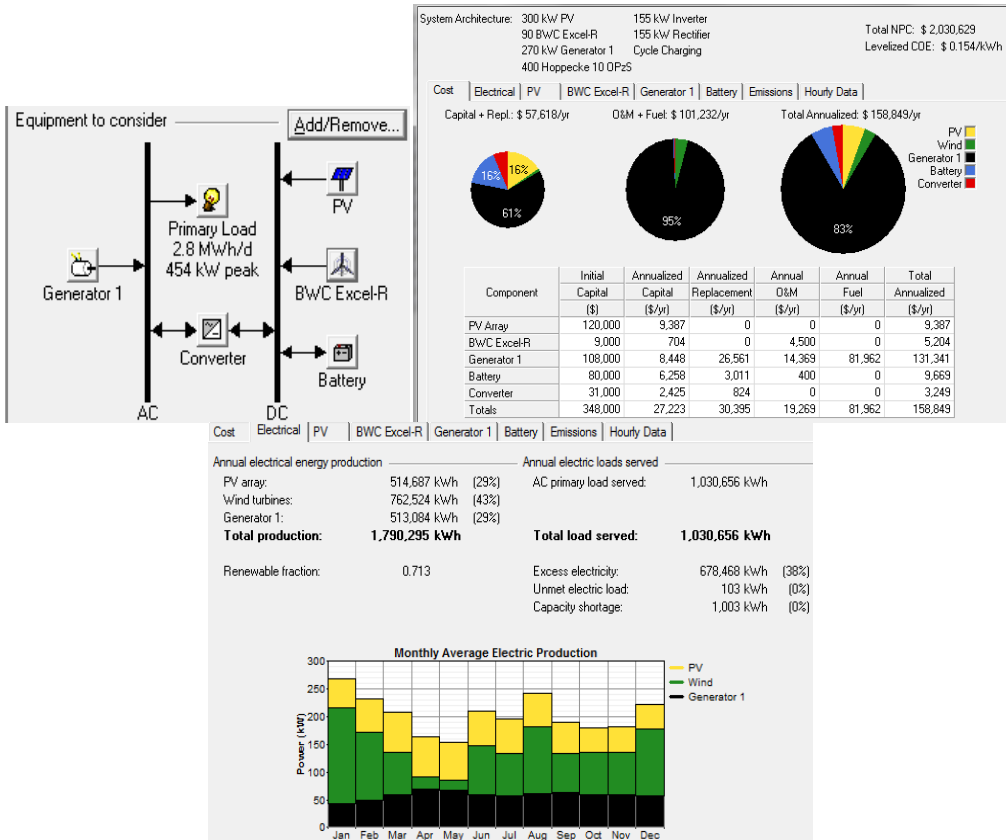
Equipment to consider

Add/Remove...

Primary Load
2.8 MWh/d
454 kW peak

Generator 1

PV

BWC Excel-R

Converter

Battery

AC

DC

System Architecture: 300 kW PV
90 BWC Excel-R
270 kW Generator 1
400 Hoppecke 10 OPzS

155 kW Inverter
155 kW Rectifier
Cycle Charging

Total NPC: $ 2,030,629
Levelized COE: $ 0.154/kWh

Cost | Electrical | PV | BWC Excel-R | Generator 1 | Battery | Emissions | Hourly Data

Capital + Repl.: $ 57,618/yr

O&M + Fuel: $ 101,232/yr

Total Annualized: $ 158,849/yr

16%
16%
61%

95%

83%

PV
Wind
Generator 1
Battery
Converter

| Component | Initial Capital ($) | Annualized Capital ($/yr) | Annualized Replacement ($/yr) | Annual O&M ($/yr) | Annual Fuel ($/yr) | Total Annualized ($/yr) |
|---|---|---|---|---|---|---|
| PV Array | 120,000 | 9,387 | 0 | 0 | 0 | 9,387 |
| BWC Excel-R | 9,000 | 704 | 0 | 4,500 | 0 | 5,204 |
| Generator 1 | 108,000 | 8,448 | 26,561 | 14,369 | 81,962 | 131,341 |
| Battery | 80,000 | 6,258 | 3,011 | 400 | 0 | 9,669 |
| Converter | 31,000 | 2,425 | 824 | 0 | 0 | 3,249 |
| Totals | 348,000 | 27,223 | 30,395 | 19,269 | 81,962 | 158,849 |

Cost | Electrical | PV | BWC Excel-R | Generator 1 | Battery | Emissions | Hourly Data

Annual electrical energy production

PV array: 514,687 kWh (29%)
Wind turbines: 762,524 kWh (43%)
Generator 1: 513,084 kWh (29%)
Total production: 1,790,295 kWh

Renewable fraction: 0.713

Annual electric loads served

AC primary load served: 1,030,656 kWh

Total load served: 1,030,656 kWh

Excess electricity: 678,468 kWh (38%)
Unmet electric load: 103 kWh (0%)
Capacity shortage: 1,003 kWh (0%)

Monthly Average Electric Production

Power (kW)

300
250
200
150
100
50
0

Jan Feb Mar Apr May Jun Jul Aug Sep Oct Nov Dec

PV
Wind
Generator 1